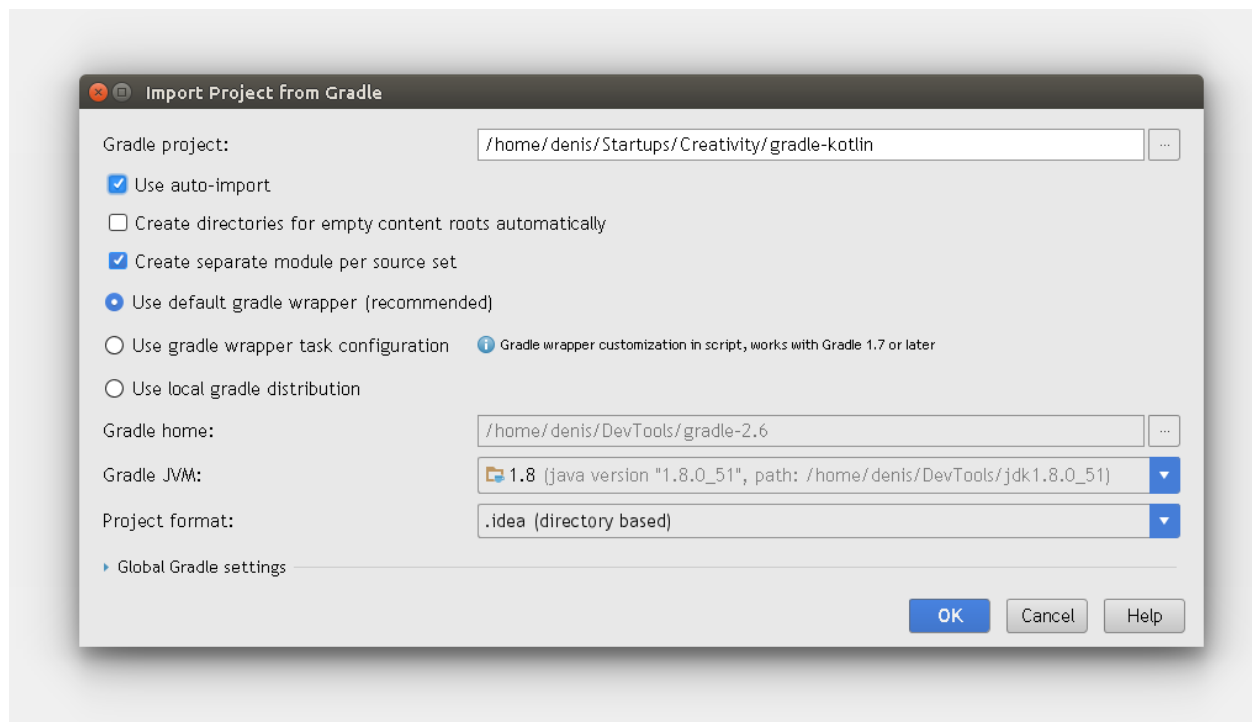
Import Project from Gradle

Gradle project: /home/denis/Startups/Creativity/gradle-kotlin ...

Use auto-import

Create directories for empty content roots automatically

Create separate module per source set

Use default gradle wrapper (recommended)

Use gradle wrapper task configuration

Gradle wrapper customization in script, works with Gradle 1.7 or later

Use local gradle distribution

Gradle home: /home/denis/DevTools/gradle-2.6 ...

Gradle JVM: 1.8 (java version "1.8.0_51", path: /home/denis/DevTools/jdk1.8.0_51)

Project format: .idea (directory based)

Global Gradle settings

OK Cancel Help